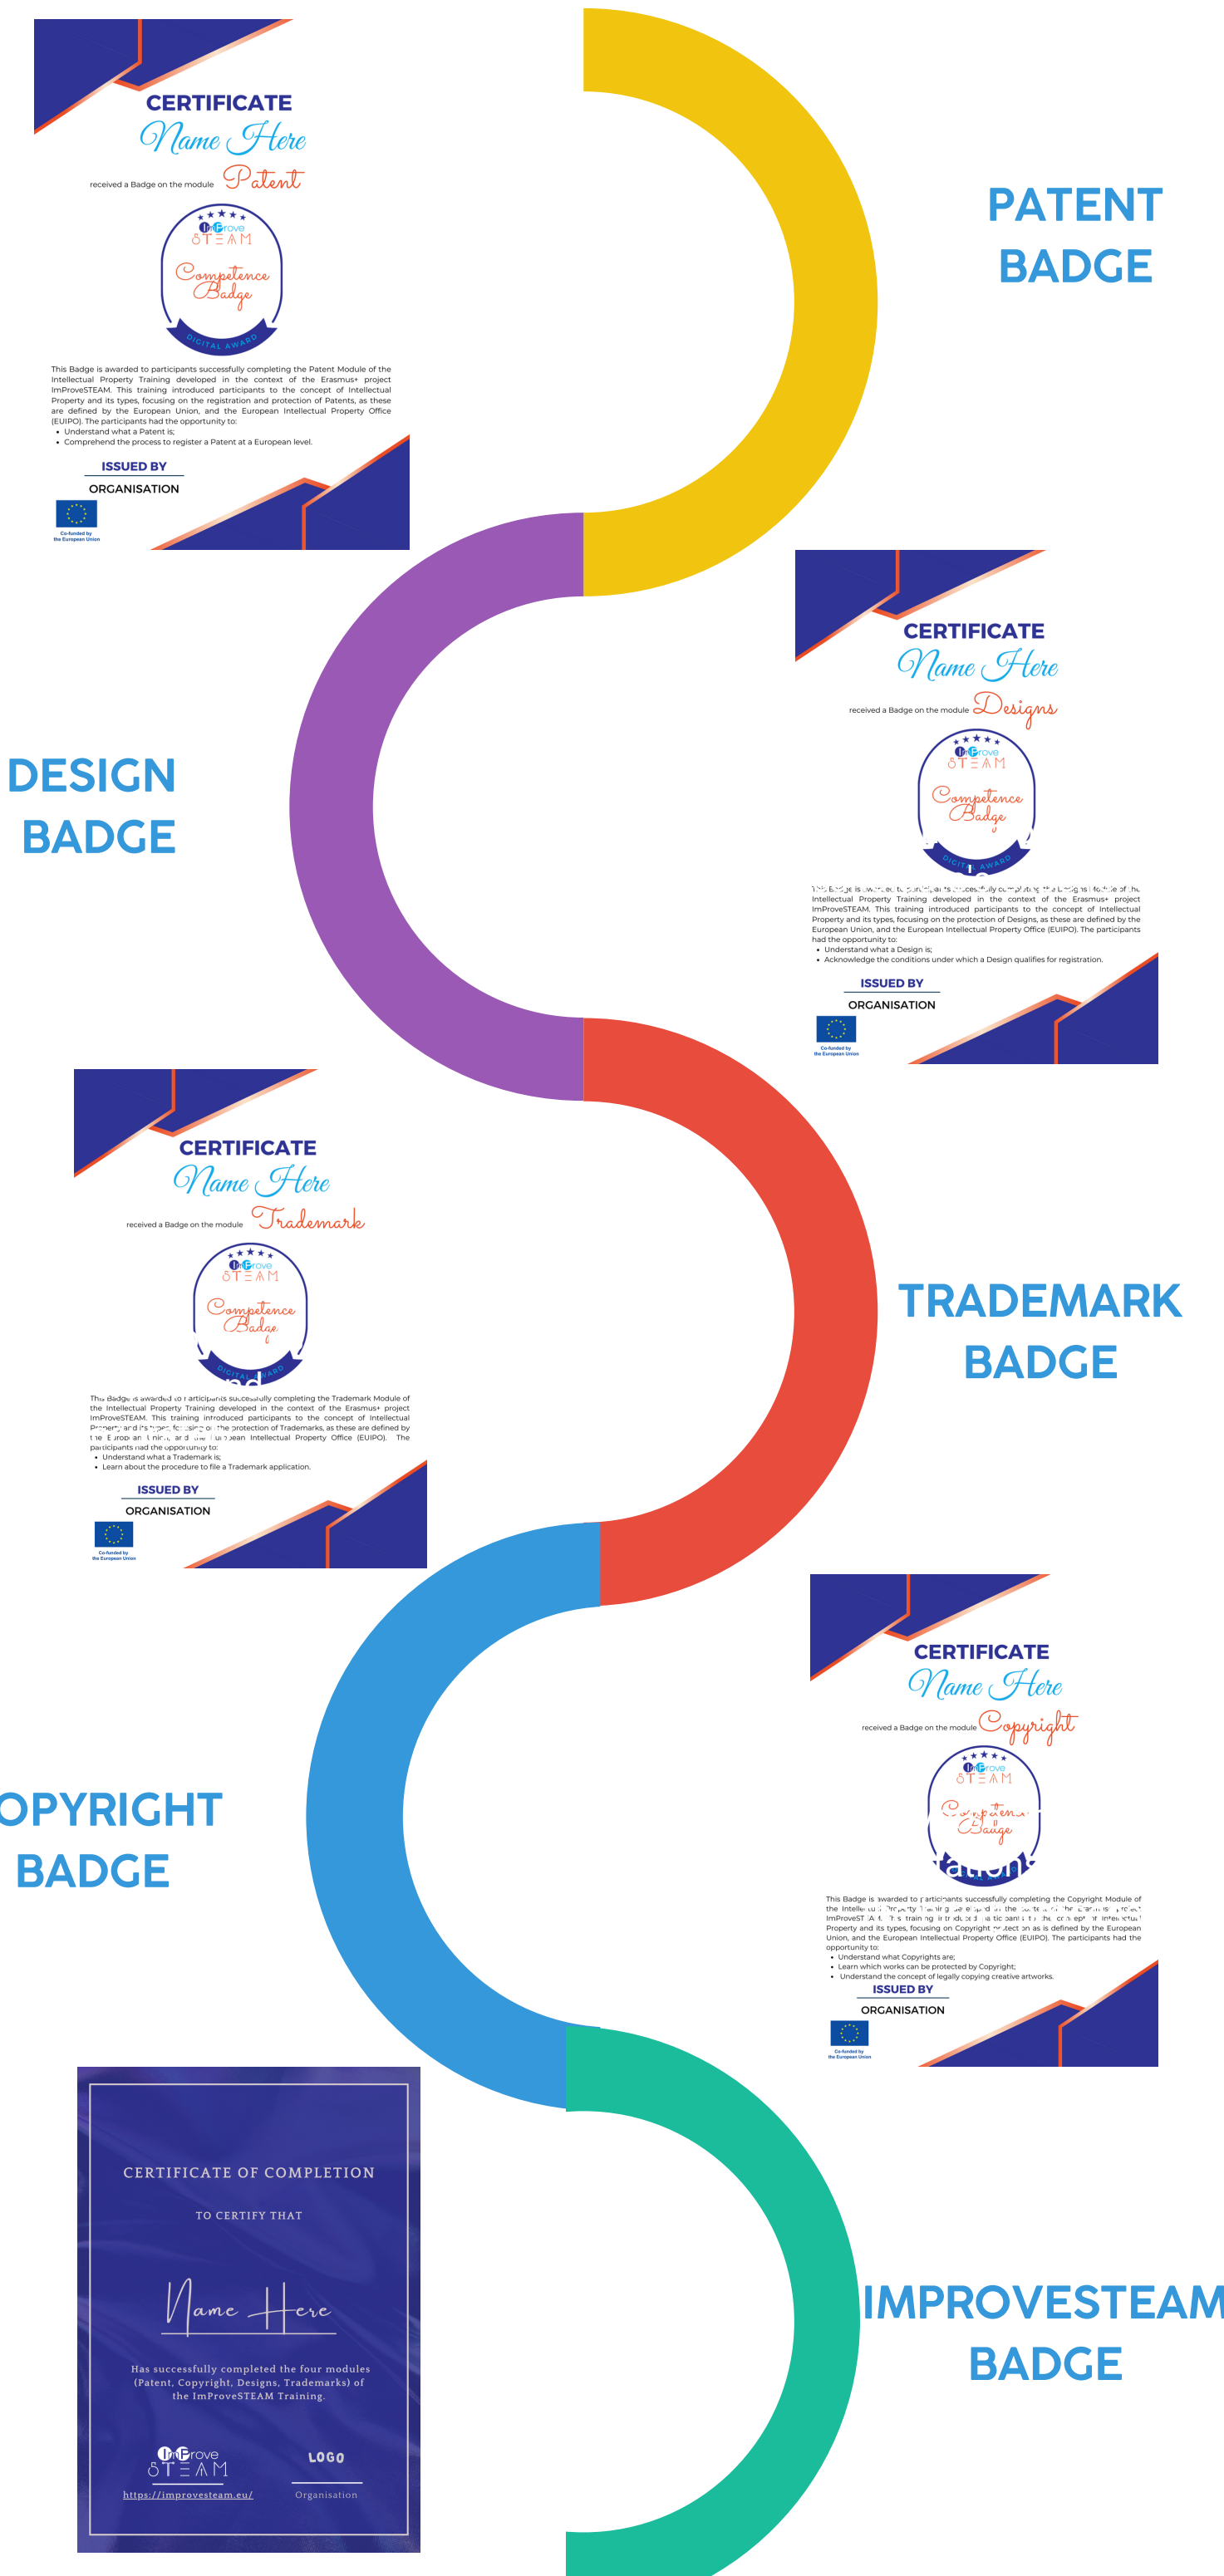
CERTIFICATE
Name Here
received a Badge on the module Patent
ImProve STEAM
Competence Badge
DIGITAL AWARD
This Badge is awarded to participants successfully completing the Patent Module of the Intellectual Property Training developed in the context of the Erasmus+ project ImProveSTEAM. This training introduced participants to the concept of Intellectual Property and its types, focusing on the registration and protection of Patents, as these are defined by the European Union, and the European Intellectual Property Office (EUIPO). The participants had the opportunity to:
• Understand what a Patent is;
• Comprehend the process to register a Patent at a European level.
ISSUED BY
ORGANISATION
Co-funded by the European Union

PATENT BADGE

CERTIFICATE
Name Here
received a Badge on the module Designs
ImProve STEAM
Competence Badge
DIGITAL AWARD
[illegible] Intellectual Property Training developed in the context of the Erasmus+ project ImProveSTEAM. This training introduced participants to the concept of Intellectual Property and its types, focusing on the protection of Designs, as these are defined by the European Union, and the European Intellectual Property Office (EUIPO). The participants had the opportunity to:
• Understand what a Design is;
• Acknowledge the conditions under which a Design qualifies for registration.
ISSUED BY
ORGANISATION
Co-funded by the European Union

DESIGN BADGE

CERTIFICATE
Name Here
received a Badge on the module Trademark
ImProve STEAM
Competence Badge
DIGITAL AWARD
This Badge is awarded to participants successfully completing the Trademark Module of the Intellectual Property Training developed in the context of the Erasmus+ project ImProveSTEAM. This training introduced participants to the concept of Intellectual Property and its types, focusing on the protection of Trademarks, as these are defined by the European Union, and the European Intellectual Property Office (EUIPO). The participants had the opportunity to:
• Understand what a Trademark is;
• Learn about the procedure to file a Trademark application.
ISSUED BY
ORGANISATION
Co-funded by the European Union

TRADEMARK BADGE

CERTIFICATE
Name Here
received a Badge on the module Copyright
ImProve STEAM
Competence Badge
This Badge is awarded to participants successfully completing the Copyright Module of the Intellectual Property Training developed in the context of the Erasmus+ project ImProveSTEAM. This training introduced participants to the concept of Intellectual Property and its types, focusing on Copyright protection as is defined by the European Union, and the European Intellectual Property Office (EUIPO). The participants had the opportunity to:
• Understand what Copyrights are;
• Learn which works can be protected by Copyright;
• Understand the concept of legally copying creative artworks.
ISSUED BY
ORGANISATION
Co-funded by the European Union

OPYRIGHT BADGE

CERTIFICATE OF COMPLETION
TO CERTIFY THAT
Name Here
Has successfully completed the four modules (Patent, Copyright, Designs, Trademarks) of the ImProveSTEAM Training.
ImProve STEAM
https://improvesteam.eu/
LOGO
Organisation

IMPROVESTEAM BADGE